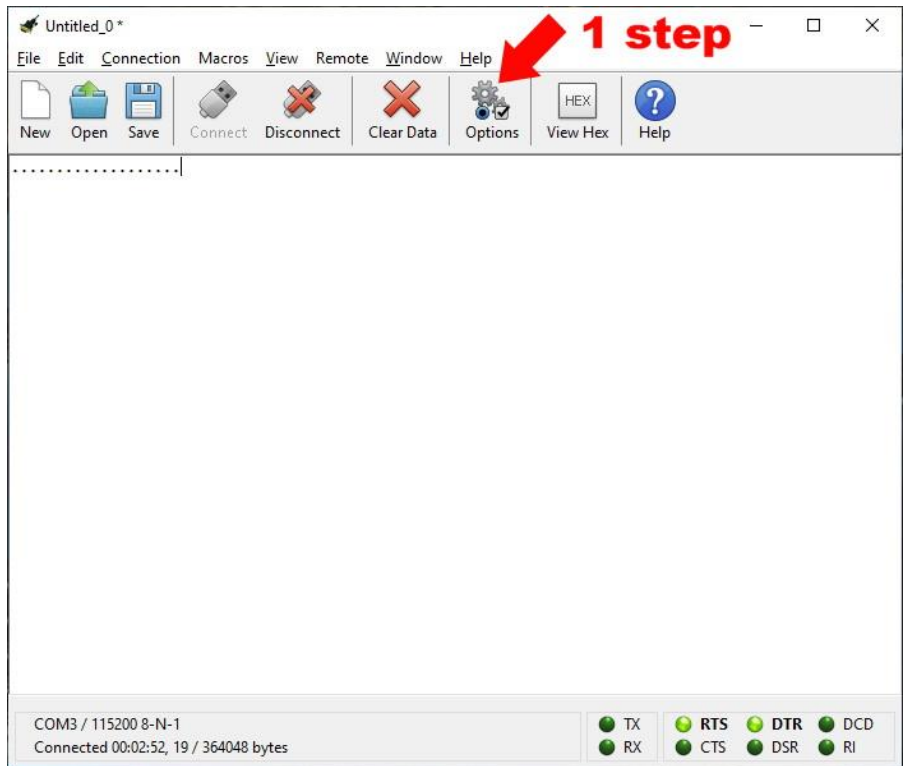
Untitled_0 *

1 step

File Edit Connection Macros View Remote Window Help

New Open Save Connect Disconnect Clear Data Options HEX View Hex Help

....................

COM3 / 115200 8-N-1
Connected 00:02:52, 19 / 364048 bytes

TX
RX

RTS DTR DCD
CTS DSR RI